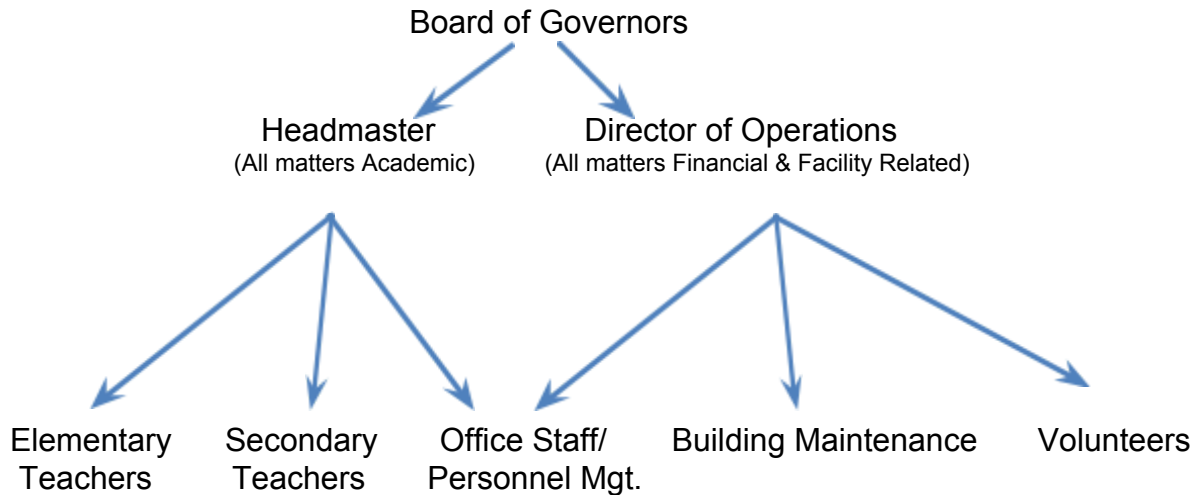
Board of Governors

Headmaster
(All matters Academic)

Director of Operations
(All matters Financial & Facility Related)

Elementary Teachers

Secondary Teachers

Office Staff/ Personnel Mgt.

Building Maintenance

Volunteers